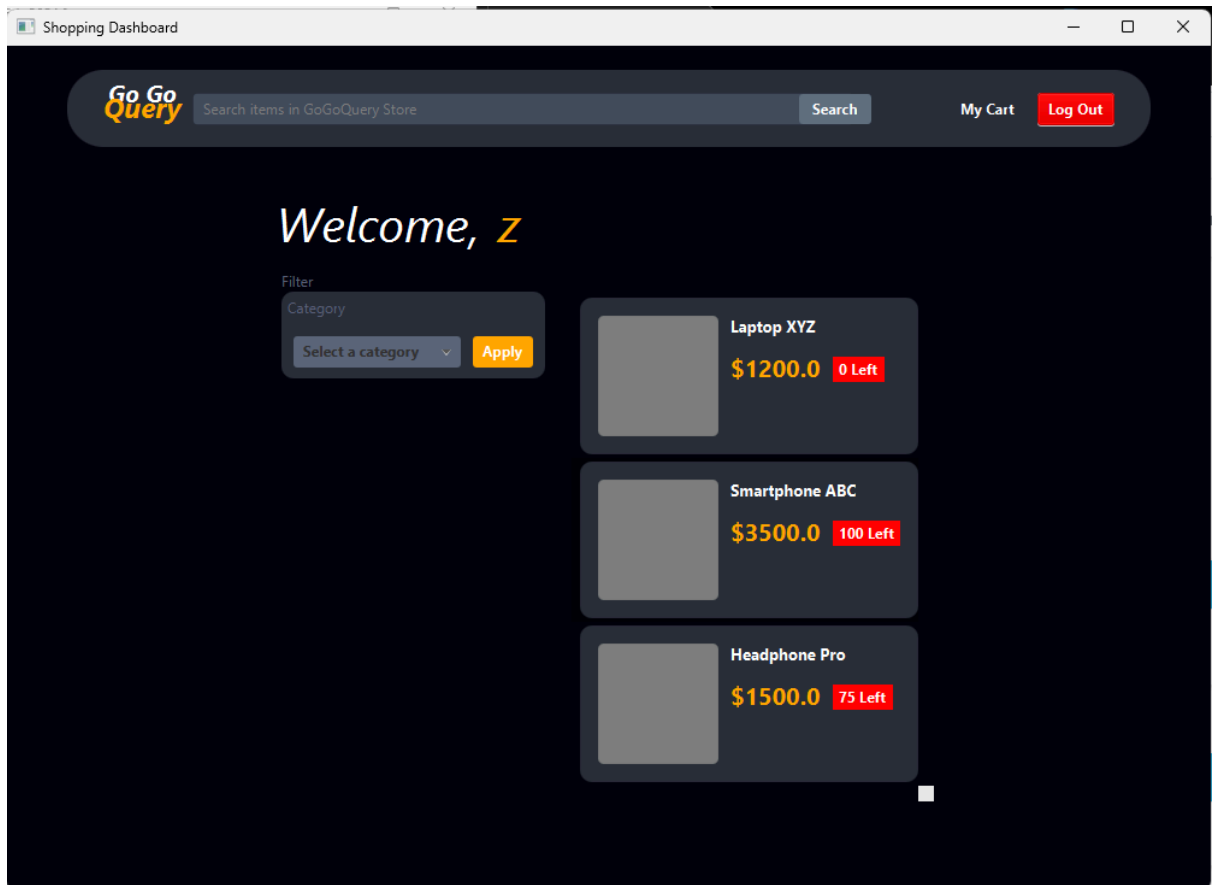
Shopping Dashboard

Go Go Query
Search items in GoGoQuery Store
Search
My Cart
Log Out

Welcome, z

Filter
Category
Select a category
Apply

Laptop XYZ
$1200.0
0 Left

Smartphone ABC
$3500.0
100 Left

Headphone Pro
$1500.0
75 Left